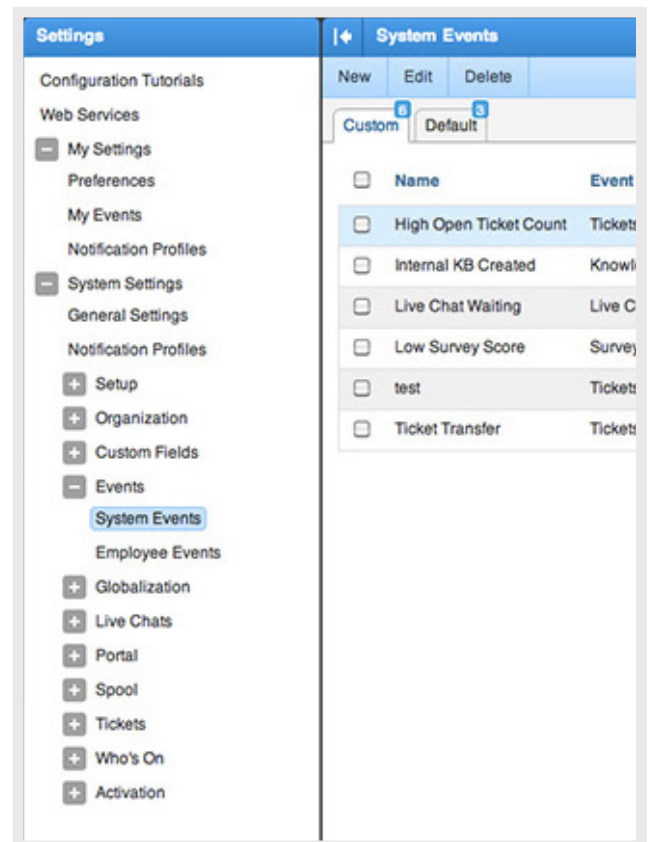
Settings

Configuration Tutorials
Web Services
My Settings
Preferences
My Events
Notification Profiles
System Settings
General Settings
Notification Profiles
Setup
Organization
Custom Fields
Events
System Events
Employee Events
Globalization
Live Chats
Portal
Spool
Tickets
Who's On
Activation

System Events

New | Edit | Delete

Custom 6 | Default 3

| | Name | Event |
|---|---|---|
| | High Open Ticket Count | Tickets |
| | Internal KB Created | Knowl |
| | Live Chat Waiting | Live C |
| | Low Survey Score | Survey |
| | test | Tickets |
| | Ticket Transfer | Tickets |